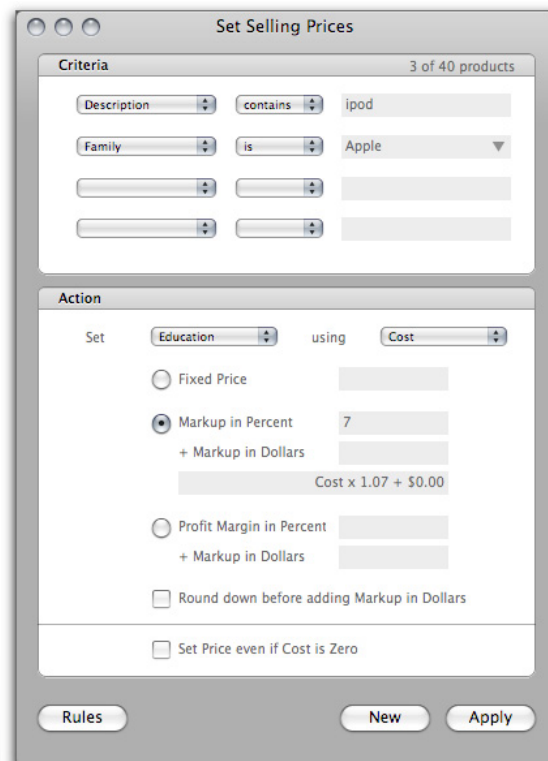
Set Selling Prices

Criteria

3 of 40 products

Description

contains

ipod

Family

is

Apple

Action

Set

Education

using

Cost

Fixed Price

Markup in Percent

7

+ Markup in Dollars

Cost x 1.07 + $0.00

Profit Margin in Percent

+ Markup in Dollars

Round down before adding Markup in Dollars

Set Price even if Cost is Zero

Rules

New

Apply